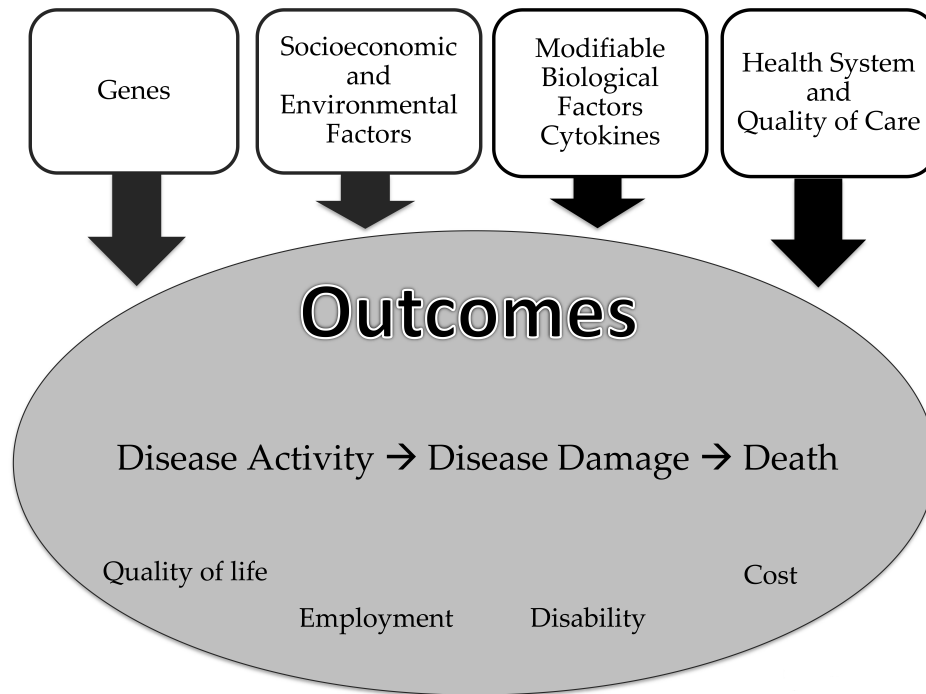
Genes

Socioeconomic and Environmental Factors

Modifiable Biological Factors Cytokines

Health System and Quality of Care

Outcomes

Disease Activity → Disease Damage → Death

Quality of life

Cost

Employment

Disability